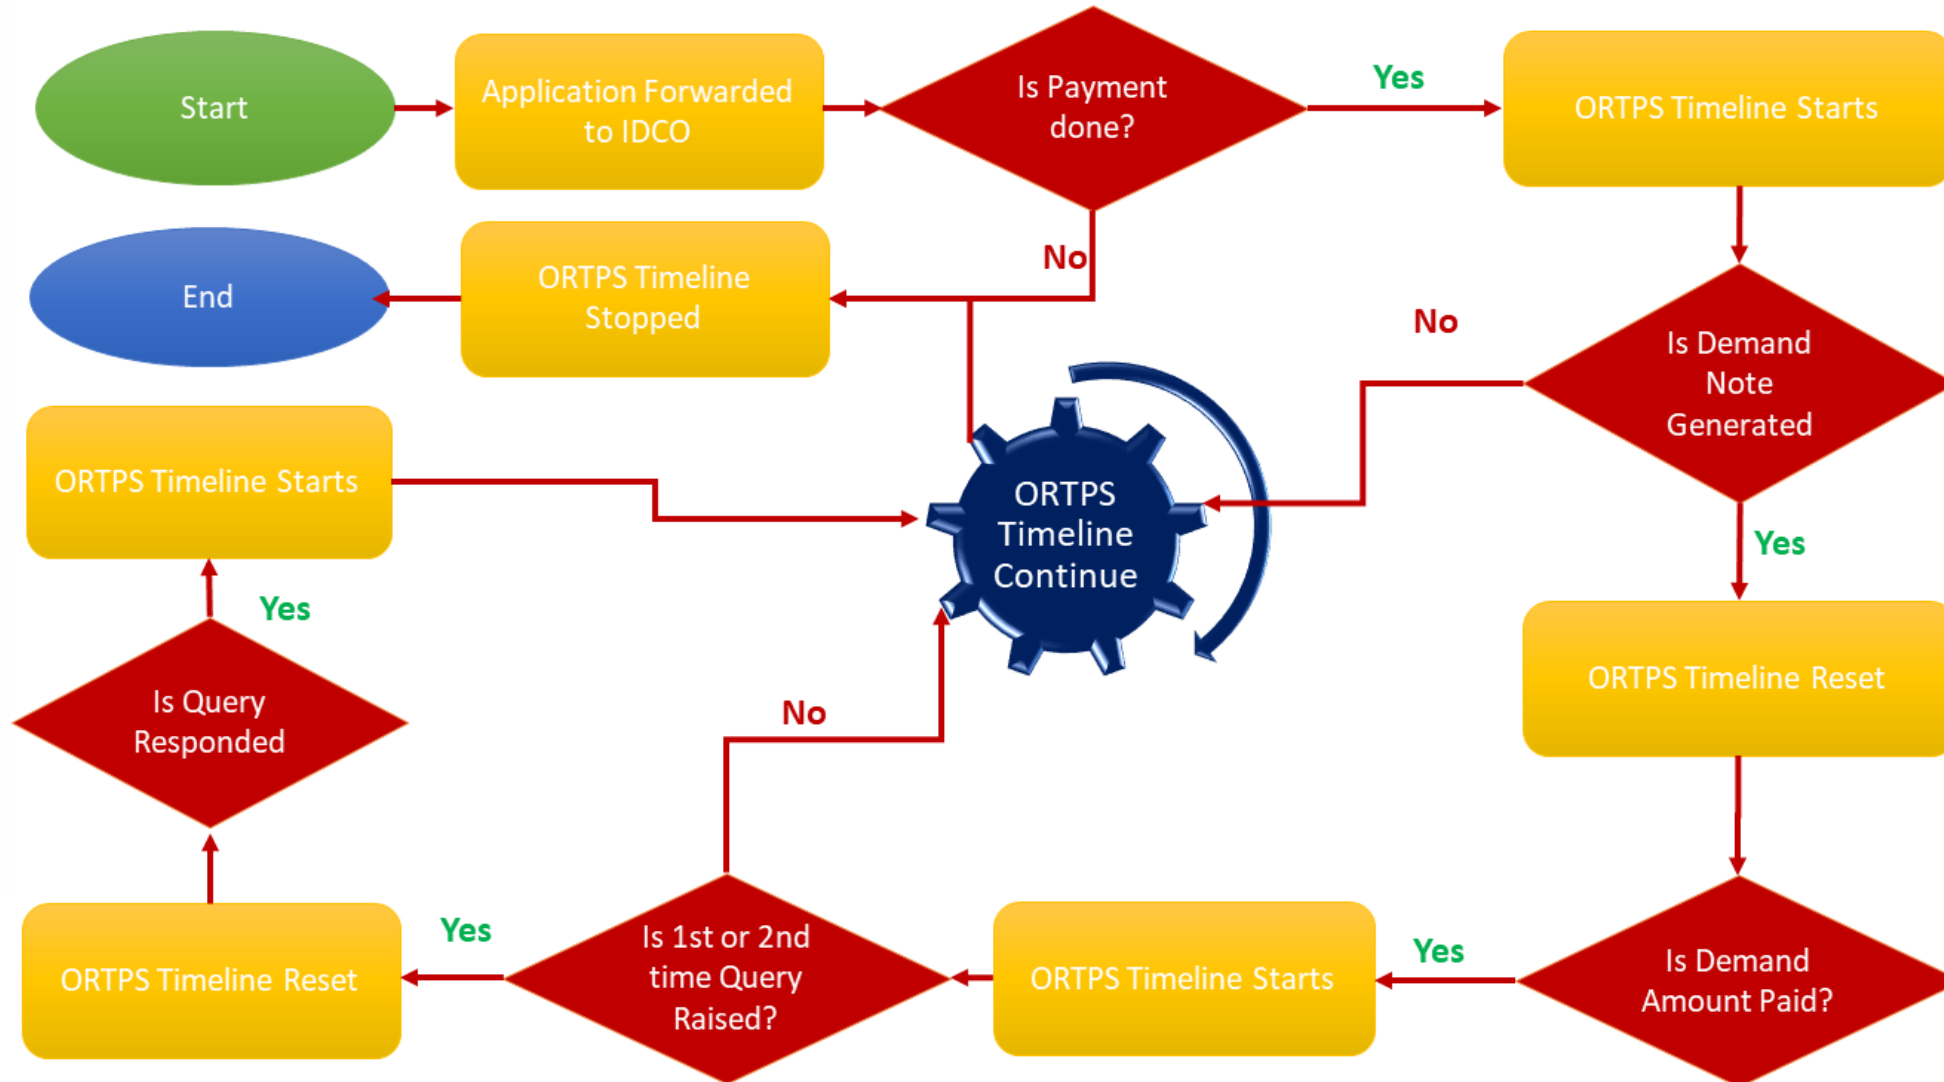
Start

Application Forwarded to IDCO

Is Payment done?

Yes

ORTPS Timeline Starts

No

End

ORTPS Timeline Stopped

No

Is Demand Note Generated

ORTPS Timeline Starts

ORTPS Timeline Continue

Yes

Yes

ORTPS Timeline Reset

Is Query Responded

No

Yes

Yes

ORTPS Timeline Reset

Is 1st or 2nd time Query Raised?

ORTPS Timeline Starts

Is Demand Amount Paid?